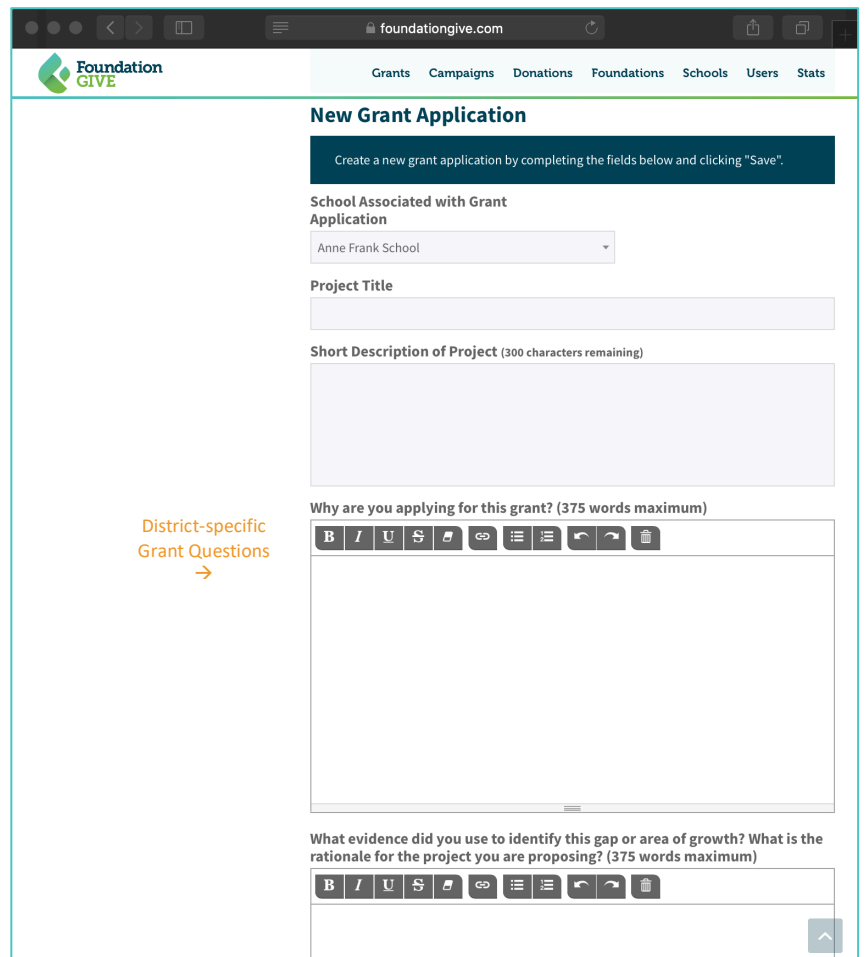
foundationgive.com

Foundation GIVE

Grants Campaigns Donations Foundations Schools Users Stats

New Grant Application

Create a new grant application by completing the fields below and clicking "Save".

School Associated with Grant Application

Anne Frank School

Project Title

Short Description of Project (300 characters remaining)

Why are you applying for this grant? (375 words maximum)

District-specific Grant Questions →

B I U S

What evidence did you use to identify this gap or area of growth? What is the rationale for the project you are proposing? (375 words maximum)

B I U S